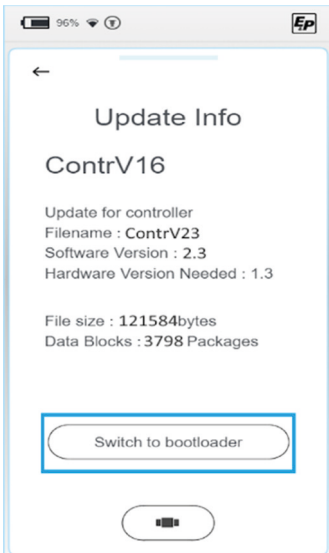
96%

EP

←

Update Info

ContrV16

Update for controller
Filename : ContrV23
Software Version : 2.3
Hardware Version Needed : 1.3

File size : 121584bytes
Data Blocks : 3798 Packages

Switch to bootloader